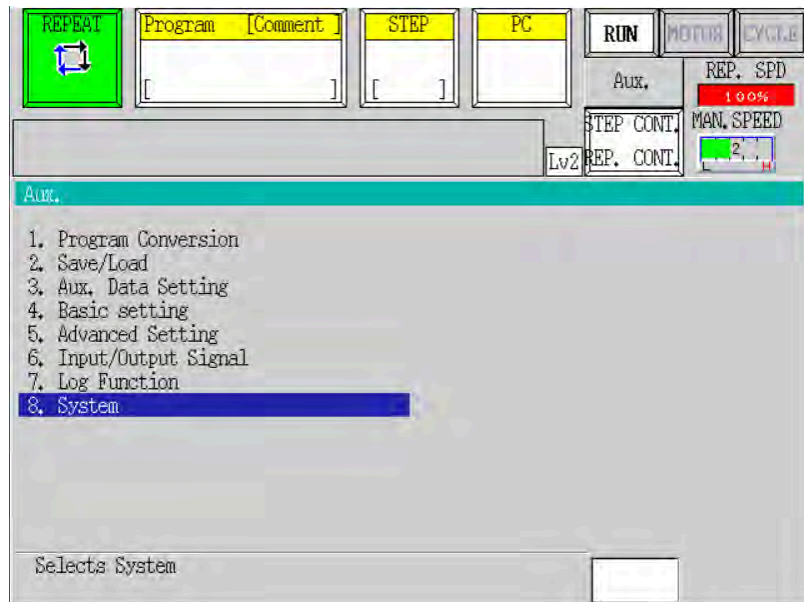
REPEAT

Program [Comment ]
[ ]

STEP
[ ]

PC

RUN
MOTOR
CYCLE
Aux.
REP. SPD
100%
STEP CONT.
REP. CONT.
MAN.SPEED
2
L H
Lv2

Aux.

1. Program Conversion
2. Save/Load
3. Aux. Data Setting
4. Basic setting
5. Advanced Setting
6. Input/Output Signal
7. Log Function
8. System

Selects System